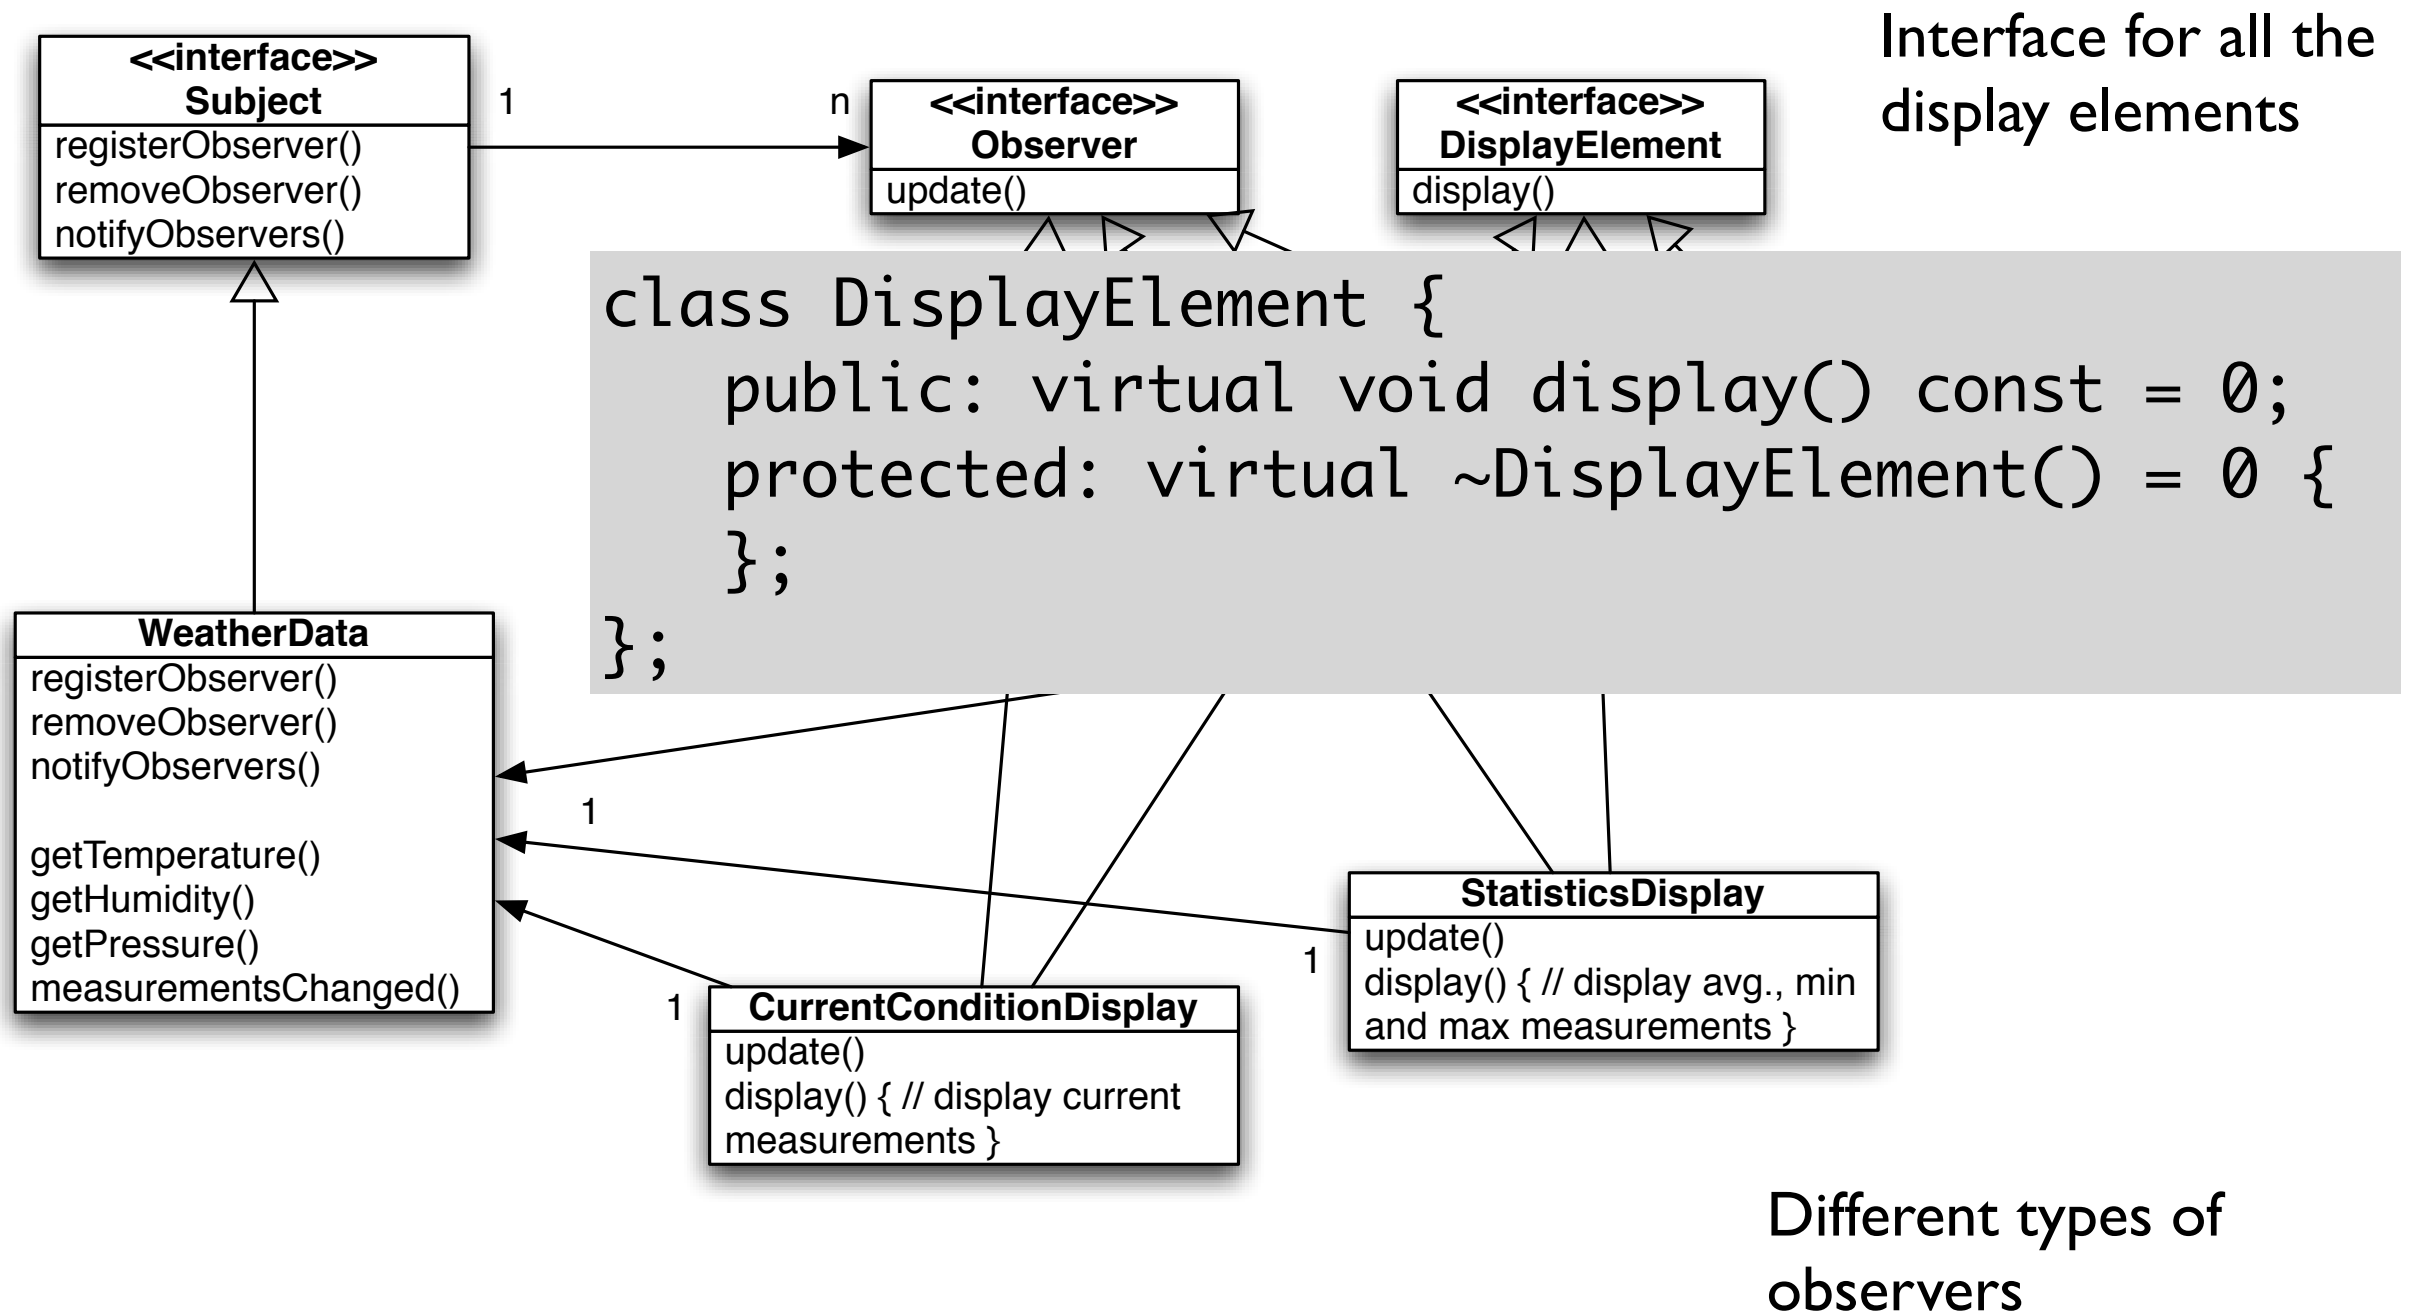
<<interface>>
Subject
registerObserver()
removeObserver()
notifyObservers()

1

n

<<interface>>
Observer
update()

<<interface>>
DisplayElement
display()

Interface for all the display elements

```
class DisplayElement {
   public: virtual void display() const = 0;
   protected: virtual ~DisplayElement() = 0 {
   };
};
```

WeatherData
registerObserver()
removeObserver()
notifyObservers()

getTemperature()
getHumidity()
getPressure()
measurementsChanged()

1

1

1

StatisticsDisplay
update()
display() { // display avg., min and max measurements }

CurrentConditionDisplay
update()
display() { // display current measurements }

Different types of observers